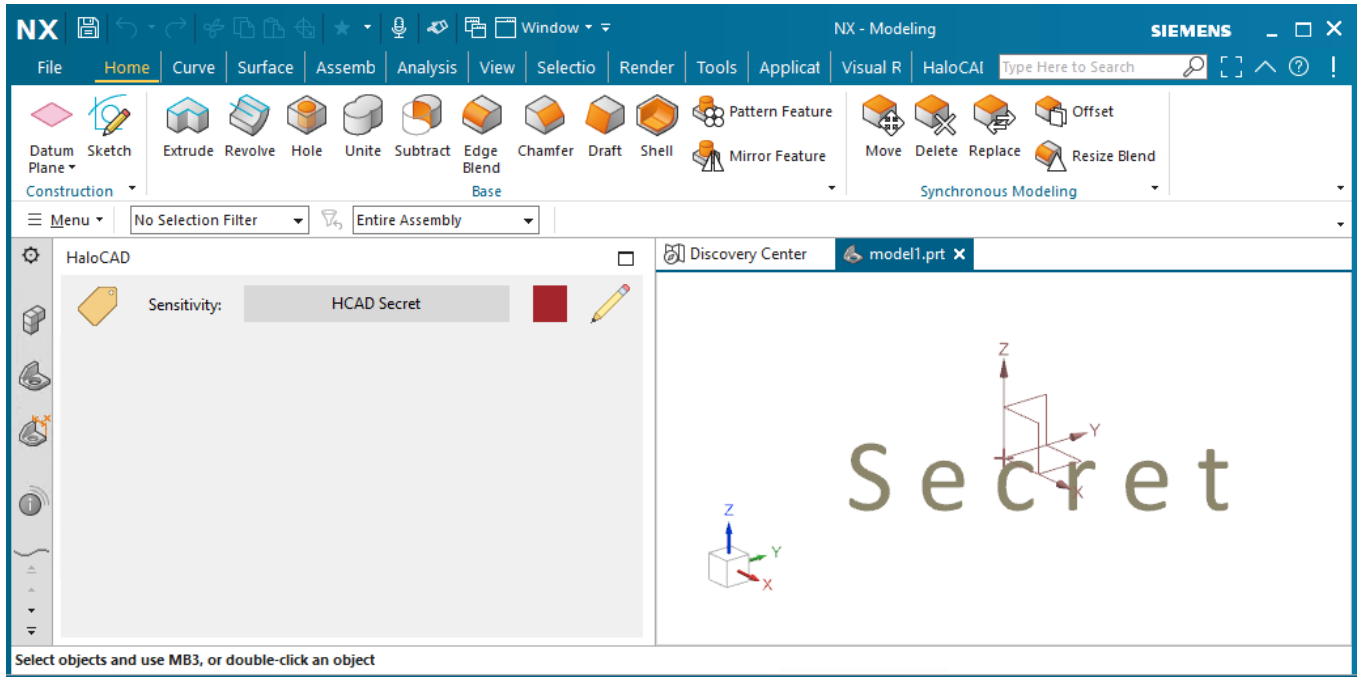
NX Window NX - Modeling SIEMENS

File Home Curve Surface Assemb Analysis View Selectio Render Tools Applicat Visual R HaloCAI Type Here to Search

Datum Plane Sketch
Construction

Extrude Revolve Hole Unite Subtract Edge Blend Chamfer Draft Shell Pattern Feature Mirror Feature
Base

Move Delete Replace Offset Resize Blend
Synchronous Modeling

Menu No Selection Filter Entire Assembly

HaloCAD

Sensitivity: HCAD Secret

Discovery Center model1.prt

Z
Y
X
Secret

Z
Y
X

Select objects and use MB3, or double-click an object